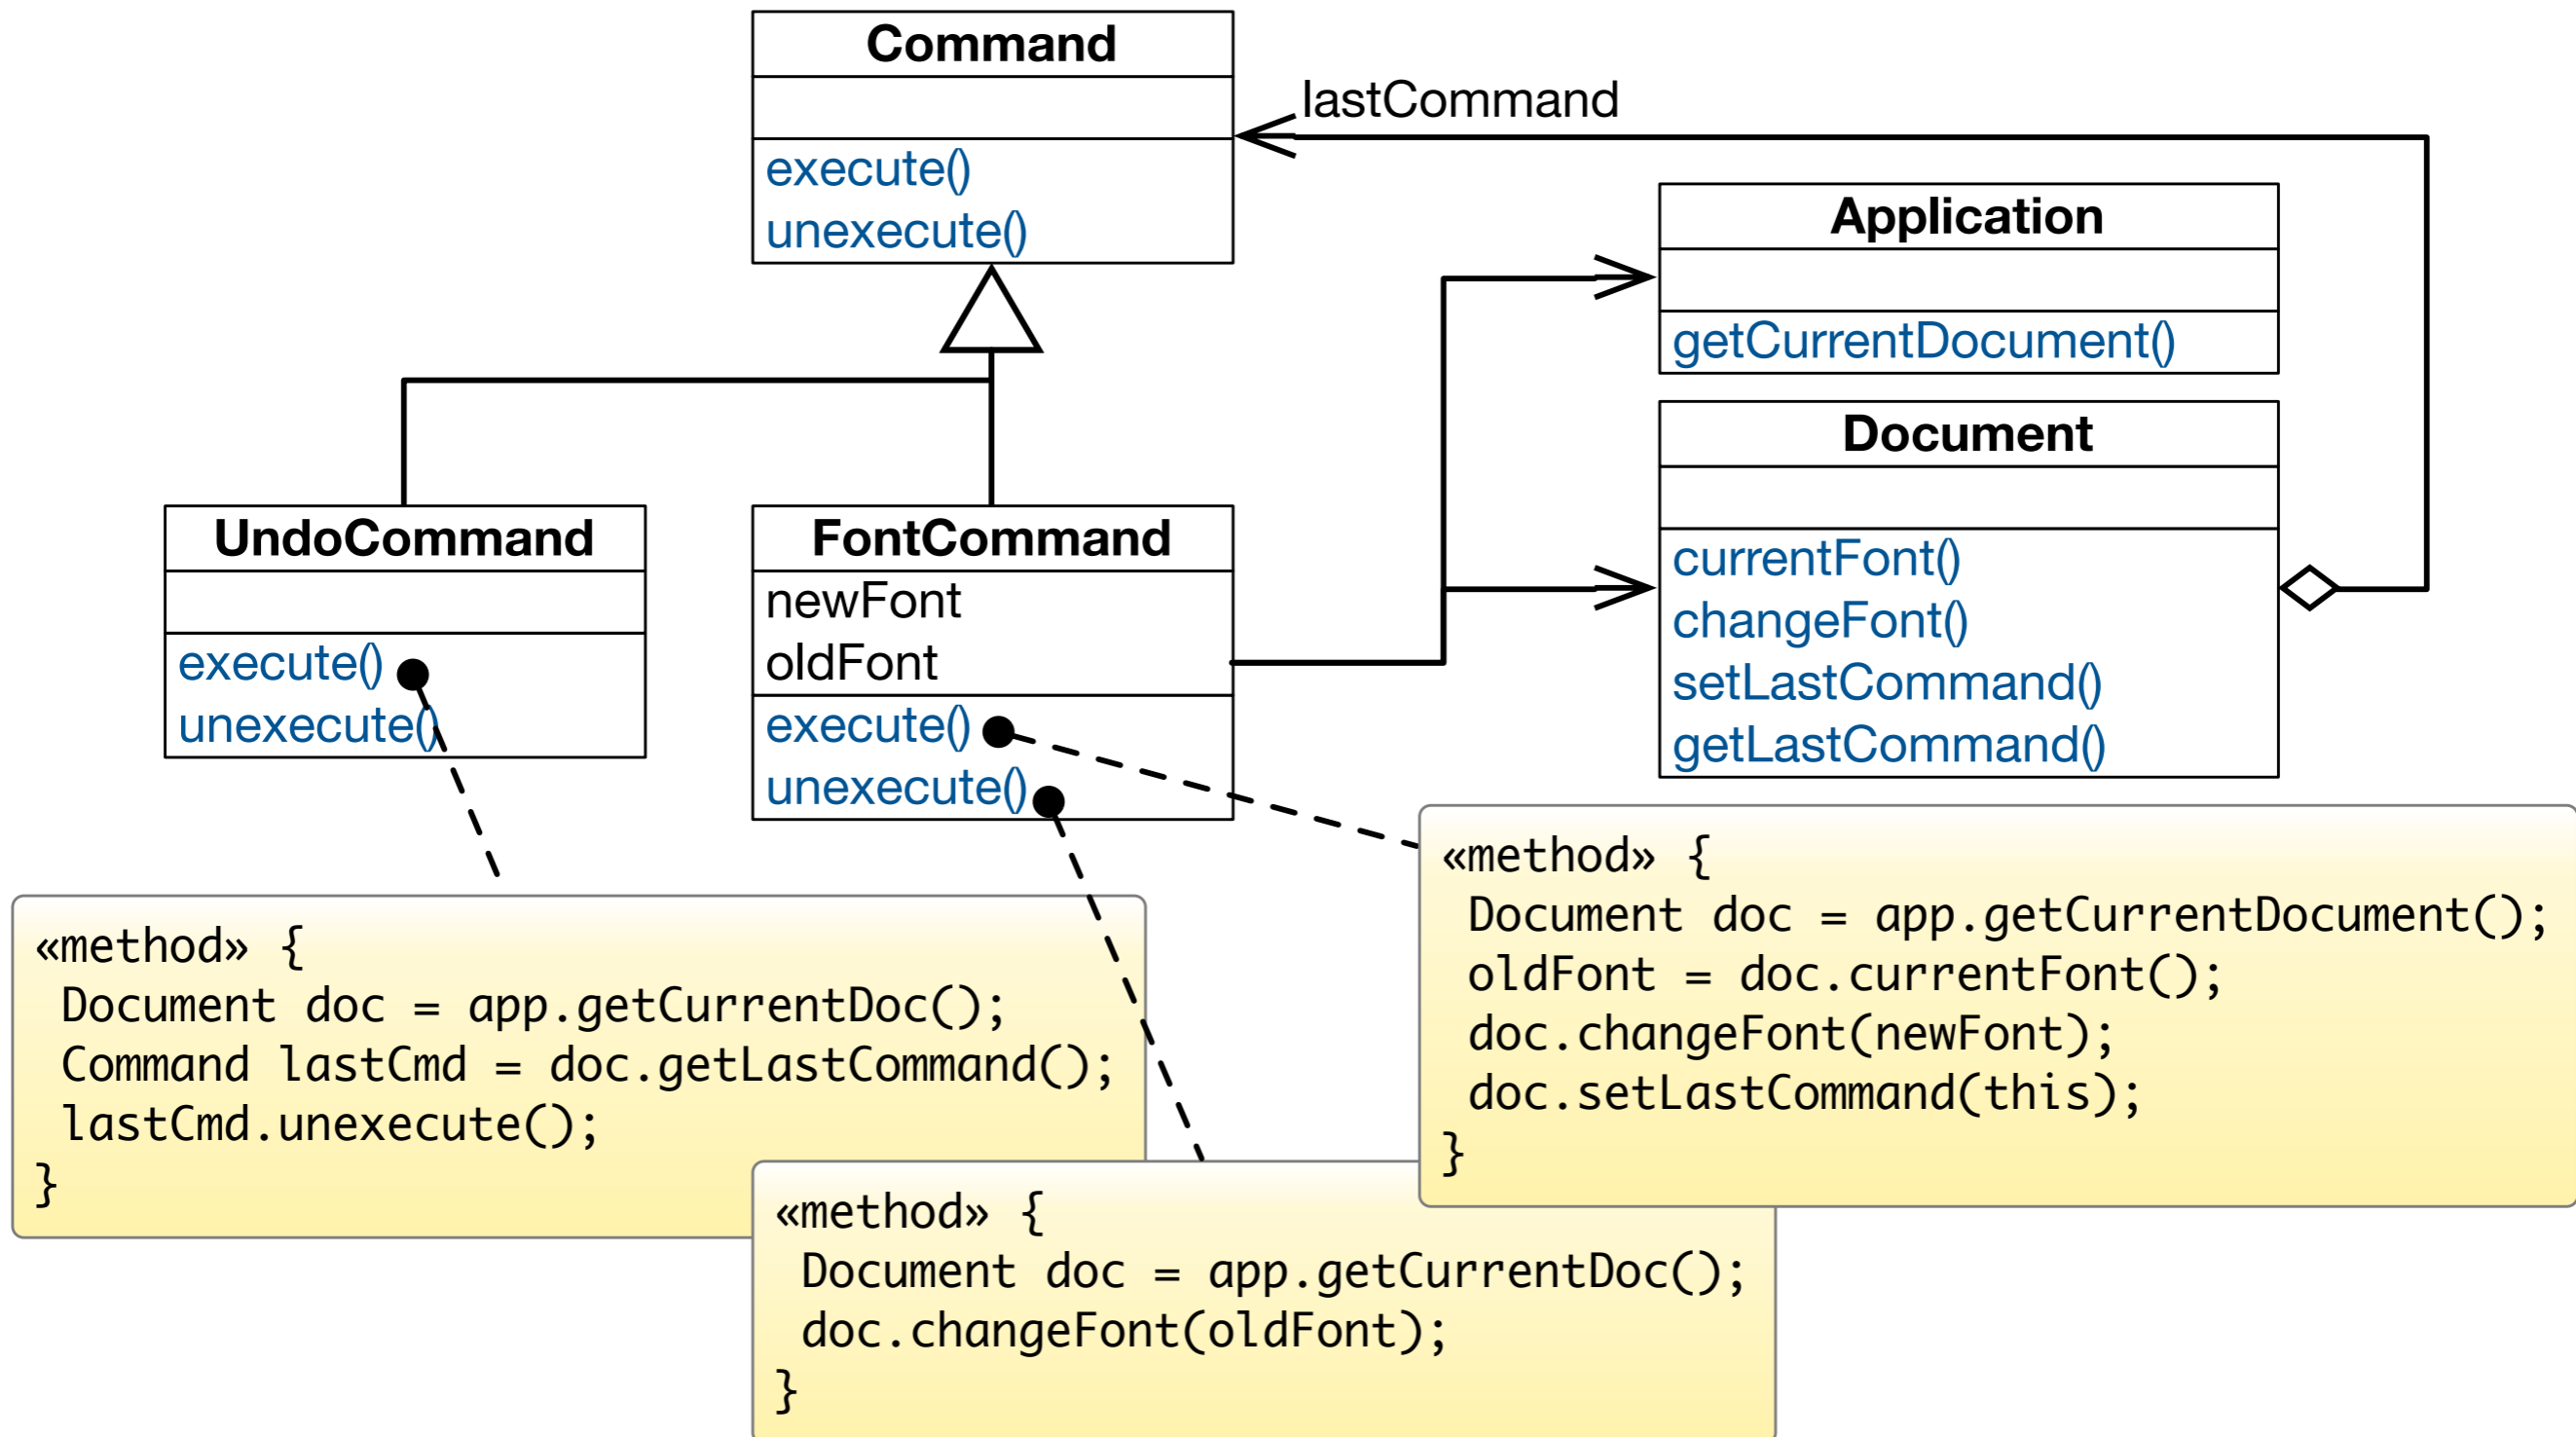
Command

execute()
unexecute()

lastCommand

Application

getCurrentDocument()

Document

currentFont()
changeFont()
setLastCommand()
getLastCommand()

UndoCommand

execute()
unexecute()

FontCommand
newFont
oldFont
execute()
unexecute()

«method» {
Document doc = app.getCurrentDocument();
oldFont = doc.currentFont();
doc.changeFont(newFont);
doc.setLastCommand(this);
}

«method» {
Document doc = app.getCurrentDoc();
Command lastCmd = doc.getLastCommand();
lastCmd.unexecute();
}

«method» {
Document doc = app.getCurrentDoc();
doc.changeFont(oldFont);
}